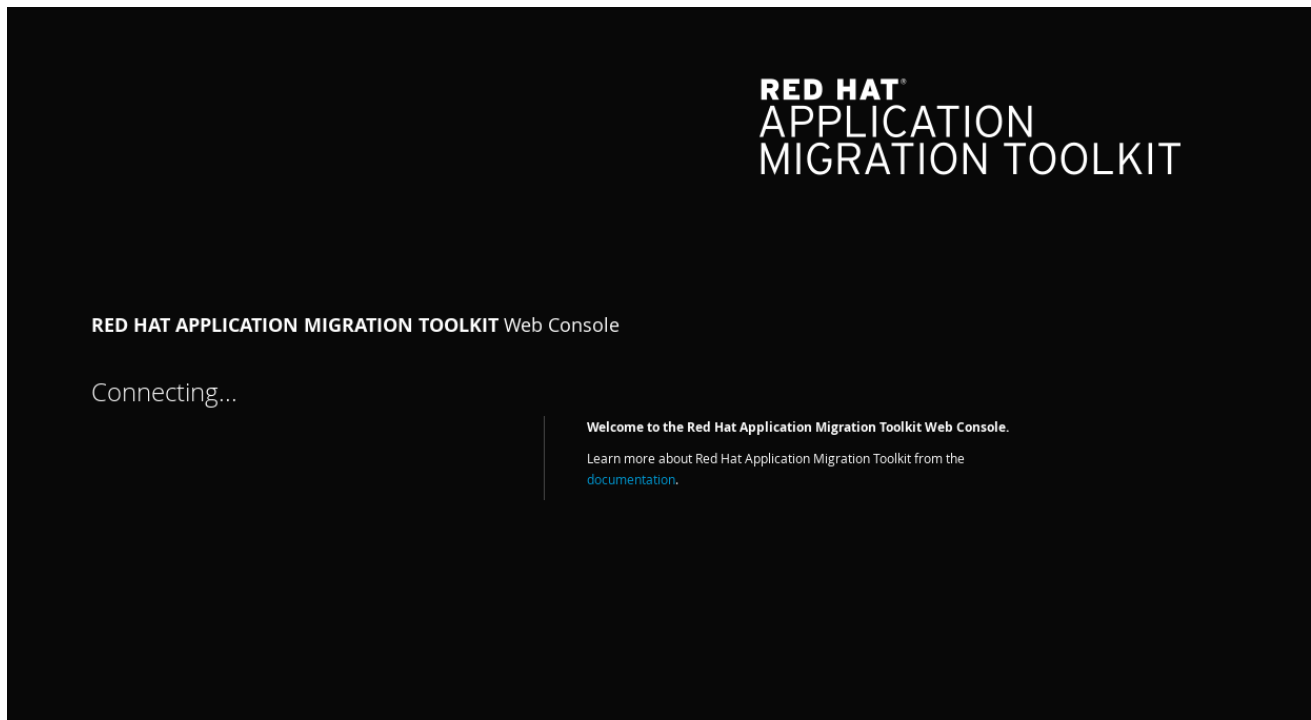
RED HAT®
APPLICATION
MIGRATION TOOLKIT

RED HAT APPLICATION MIGRATION TOOLKIT Web Console

Connecting...

Welcome to the Red Hat Application Migration Toolkit Web Console.

Learn more about Red Hat Application Migration Toolkit from the documentation.